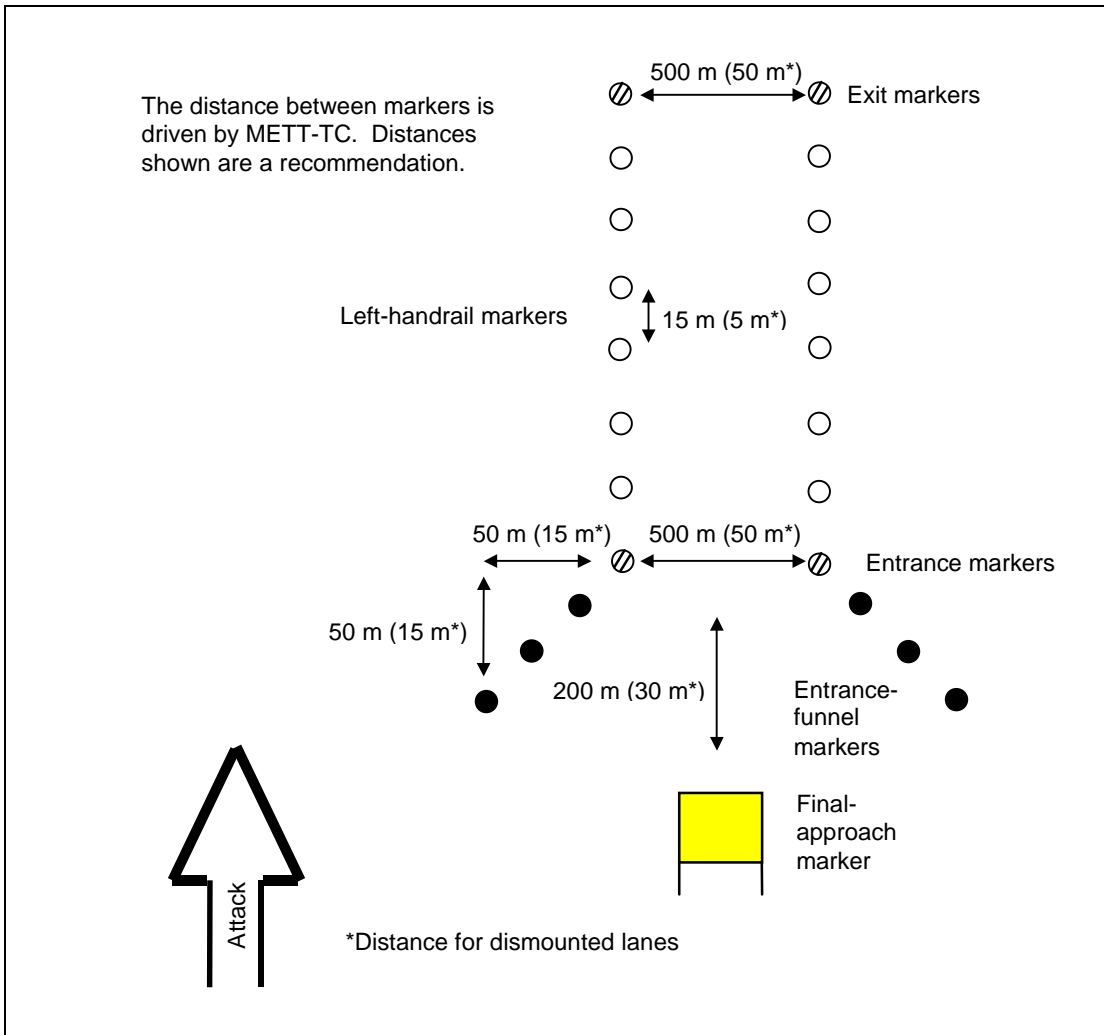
500 m (50 m*)

Exit markers

The distance between markers is driven by METT-TC. Distances shown are a recommendation.

Left-handrail markers

15 m (5 m*)

50 m (15 m*)

500 m (50 m*)

Entrance markers

50 m (15 m*)

200 m (30 m*)

Entrance-funnel markers

Final-approach marker

Attack

*Distance for dismounted lanes